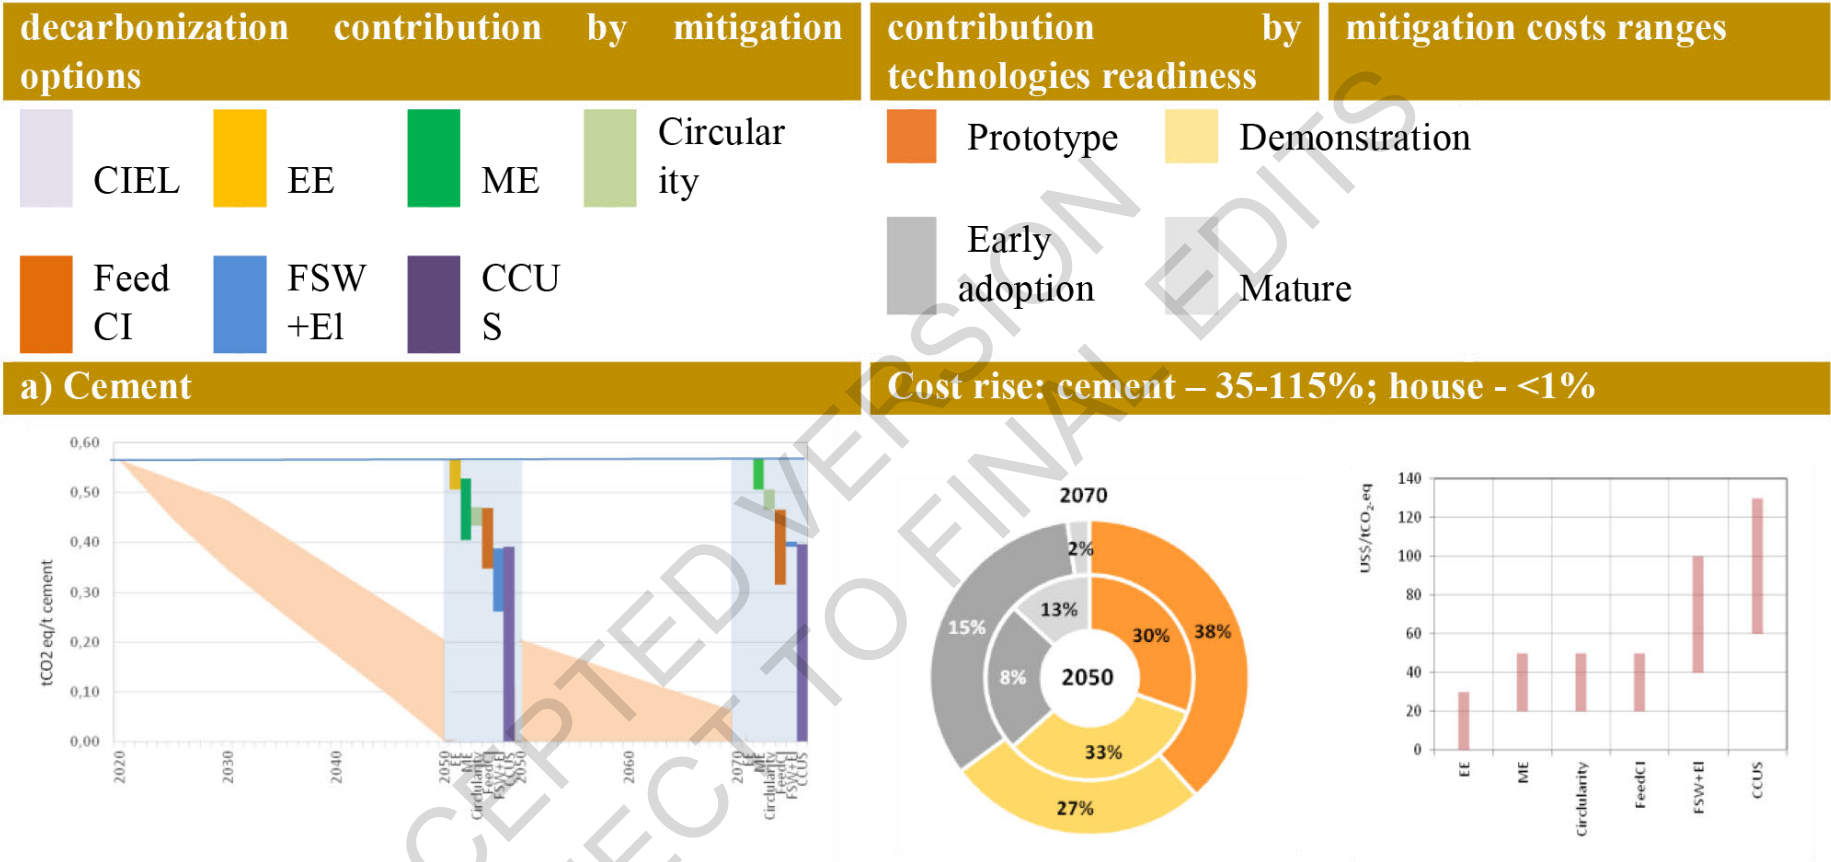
| decarbonization contribution by mitigation options | contribution by technologies readiness | mitigation costs ranges |
|---|---|---|
| CIEL, EE, ME, Circularity, Feed CI, FSW +El, CCUS | Prototype, Demonstration, Early adoption, Mature | |
| a) Cement | Cost rise: cement – 35-115%; house - <1% | |

0,60
0,50
0,40
0,30
0,20
0,10
0,00
tCO2 eq/t cement
2020
2030
2040
2050
EE
ME
Circularity
FeedCI
FSW+El
CCUS
2050
2060
2070
EE
ME
Circularity
FeedCI
FSW+El
CCUS

2070
2%
13%
15%
30%
38%
8%
2050
33%
27%

140
120
100
80
60
40
20
0
US$/tCO$_2$-eq
EE
ME
Circularity
FeedCI
FSW+El
CCUS

ACCEPTED VERSION SUBJECT TO FINAL EDITS